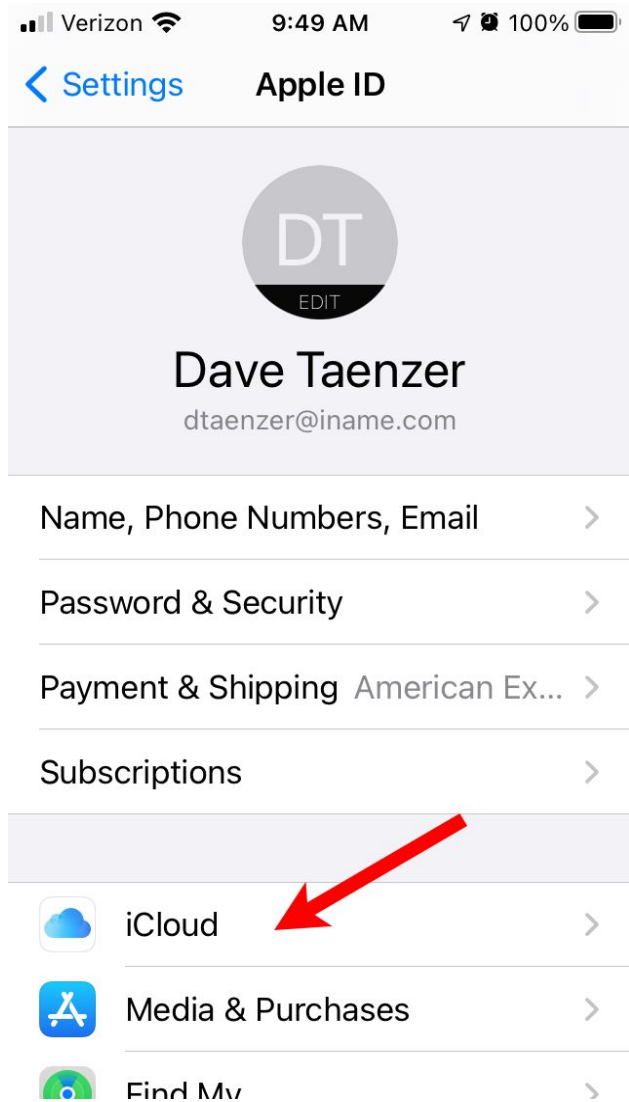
Verizon 9:49 AM 100%

< Settings Apple ID

DT
EDIT

Dave Taenzer
dtaenzer@iname.com

Name, Phone Numbers, Email >

Password & Security >

Payment & Shipping American Ex... >

Subscriptions >

iCloud >

Media & Purchases >

Find My >